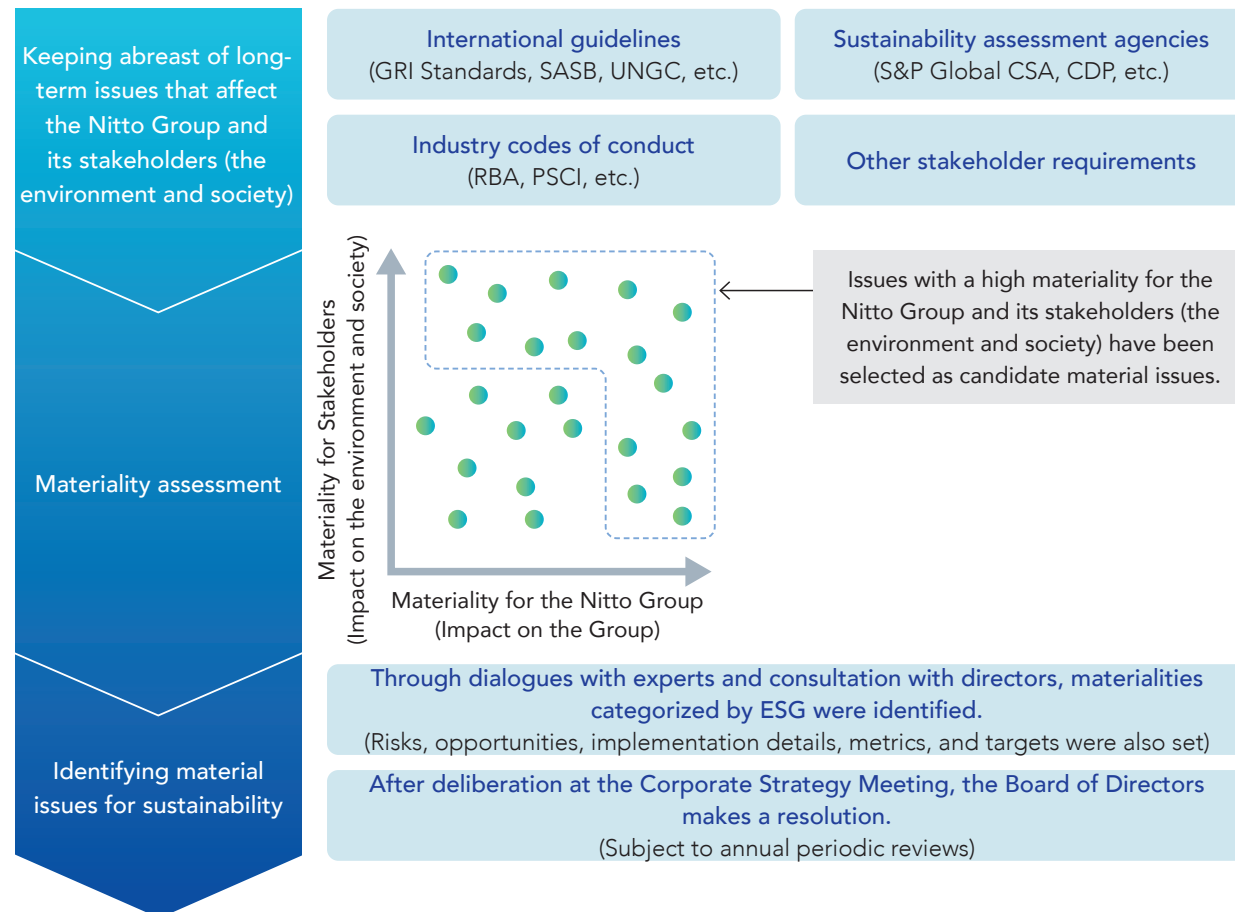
Keeping abreast of long-term issues that affect the Nitto Group and its stakeholders (the environment and society)

International guidelines
(GRI Standards, SASB, UNGC, etc.)

Sustainability assessment agencies
(S&P Global CSA, CDP, etc.)

Industry codes of conduct
(RBA, PSCI, etc.)

Other stakeholder requirements

Materiality assessment

Materiality for Stakeholders
(Impact on the environment and society)

Materiality for the Nitto Group
(Impact on the Group)

Issues with a high materiality for the Nitto Group and its stakeholders (the environment and society) have been selected as candidate material issues.

Identifying material issues for sustainability

Through dialogues with experts and consultation with directors, materialities categorized by ESG were identified.
(Risks, opportunities, implementation details, metrics, and targets were also set)

After deliberation at the Corporate Strategy Meeting, the Board of Directors makes a resolution.
(Subject to annual periodic reviews)